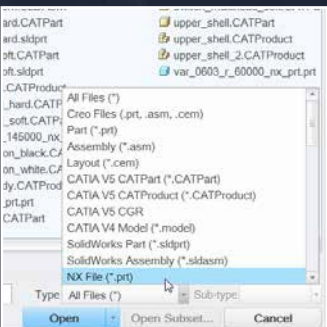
ard.CATPart
ard.sldprt
oft.CATPart
oft.sldprt
.CATProduct
_hard.CATP
_soft.CATP
_145000_nx
on_black.CA
on_white.CA
dy.CATProd
prt.prt
CATPart

upper_shell.CATPart
upper_shell.CATProduct
upper_shell_2.CATProduct
var_0603_r_60000_nx_prt.prt

All Files (*)
Creo Files (.prt, .asm, .cem)
Part (*.prt)
Assembly (*.asm)
Layout (*.cem)
CATIA V5 CATPart (*.CATPart)
CATIA V5 CATProduct (*.CATProduct)
CATIA V5 CGR
CATIA V4 Model (*.model)
SolidWorks Part (*.sldprt)
SolidWorks Assembly (*.sldasm)
NX File (*.prt)

Type All Files (*)
Sub-type

Open
Open Subset...
Cancel